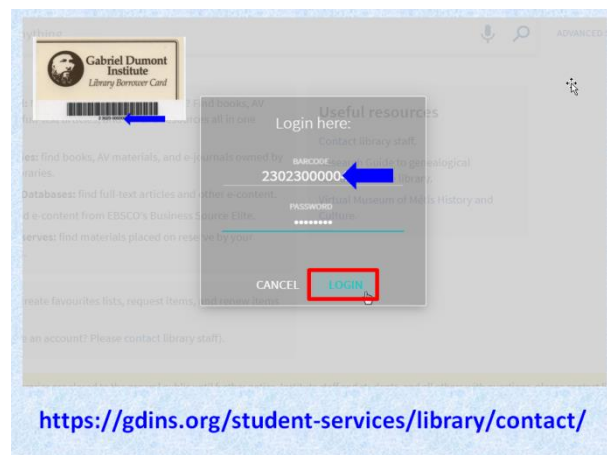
Gabriel Dumont Institute
Library Borrower Card

Login here:

BARCODE
2302300000

PASSWORD
••••••••

CANCEL
LOGIN

Useful resources
Contact library staff

ADVANCED

ses: find books, AV materials, and e-journals owned by
Databases: find full-text articles and other e-content
d e-content from EBSCO's Business Source Elite.
serves: find materials placed on reserve by your

reate favourites lists, request items, and renew items

e an account? Please contact library staff).

https://gdins.org/student-services/library/contact/